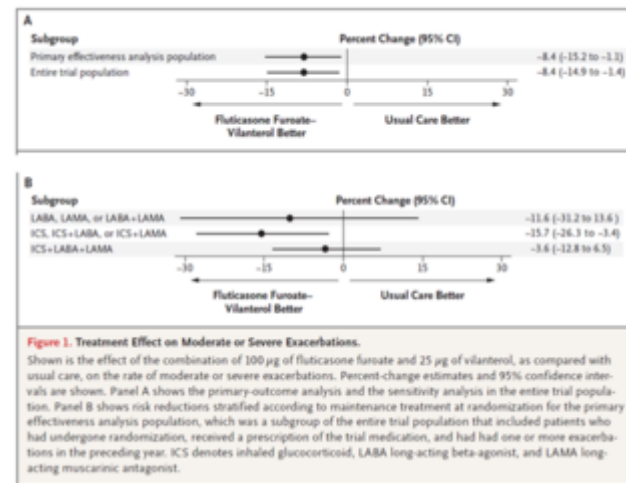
A

| Subgroup | Percent Change (95% CI) |
|---|---|
| Primary effectiveness analysis population | −8.4 (−15.2 to −1.1) |
| Entire trial population | −8.4 (−14.9 to −1.4) |

−30 −15 0 15 30

Fluticasone Furoate–Vilanterol Better

Usual Care Better

B

| Subgroup | Percent Change (95% CI) |
|---|---|
| LABA, LAMA, or LABA+LAMA | −11.6 (−31.2 to 13.6) |
| ICS, ICS+LABA, or ICS+LAMA | −15.7 (−26.3 to −3.4) |
| ICS+LABA+LAMA | −3.6 (−12.8 to 6.5) |

−30 −15 0 15 30

Fluticasone Furoate–Vilanterol Better

Usual Care Better

Figure 1. Treatment Effect on Moderate or Severe Exacerbations.

Shown is the effect of the combination of 100 μg of fluticasone furoate and 25 μg of vilanterol, as compared with usual care, on the rate of moderate or severe exacerbations. Percent-change estimates and 95% confidence intervals are shown. Panel A shows the primary-outcome analysis and the sensitivity analysis in the entire trial population. Panel B shows risk reductions stratified according to maintenance treatment at randomization for the primary effectiveness analysis population, which was a subgroup of the entire trial population that included patients who had undergone randomization, received a prescription of the trial medication, and had had one or more exacerbations in the preceding year. ICS denotes inhaled glucocorticoid, LABA long-acting beta-agonist, and LAMA long-acting muscarinic antagonist.